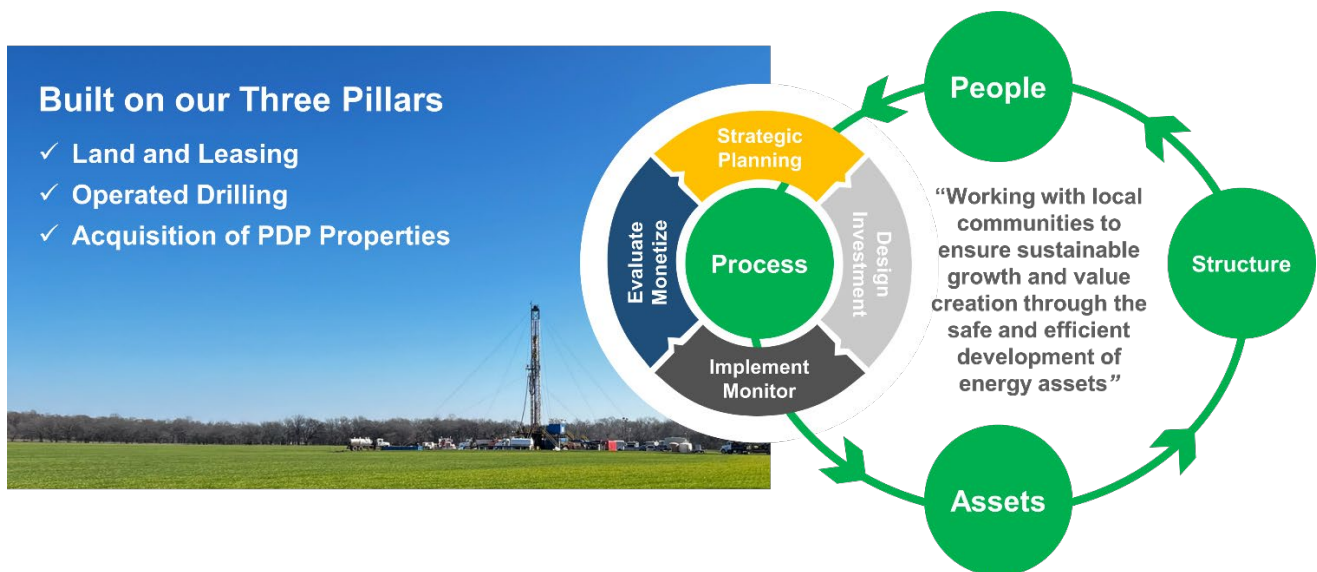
Built on our Three Pillars

✓ Land and Leasing

✓ Operated Drilling

✓ Acquisition of PDP Properties

People

Strategic Planning

Design Investment

Process

Evaluate Monetize

Implement Monitor

"Working with local communities to ensure sustainable growth and value creation through the safe and efficient development of energy assets"

Structure

Assets